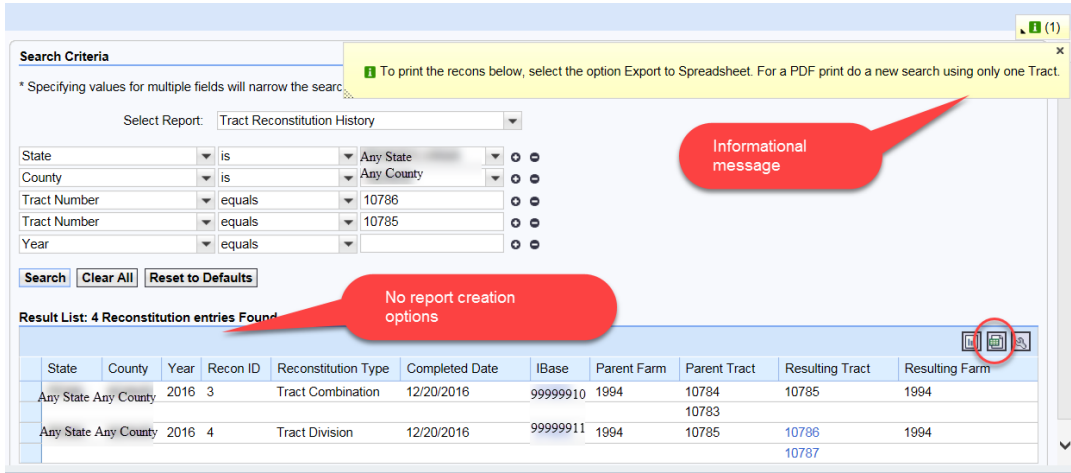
(1)

Search Criteria

* Specifying values for multiple fields will narrow the searc

To print the recons below, select the option Export to Spreadsheet. For a PDF print do a new search using only one Tract.

Select Report: Tract Reconstitution History

Informational message

| | | |
|---|---|---|
| State | is | Any State |
| County | is | Any County |
| Tract Number | equals | 10786 |
| Tract Number | equals | 10785 |
| Year | equals | |

Search Clear All Reset to Defaults

No report creation options

Result List: 4 Reconstitution entries Found

| State | County | Year | Recon ID | Reconstitution Type | Completed Date | IBase | Parent Farm | Parent Tract | Resulting Tract | Resulting Farm |
|---|---|---|---|---|---|---|---|---|---|---|
| Any State | Any County | 2016 | 3 | Tract Combination | 12/20/2016 | 99999910 | 1994 | 10784 | 10785 | 1994 |
| | | | | | | | | 10783 | | |
| Any State | Any County | 2016 | 4 | Tract Division | 12/20/2016 | 99999911 | 1994 | 10785 | 10786 | 1994 |
| | | | | | | | | | 10787 | |